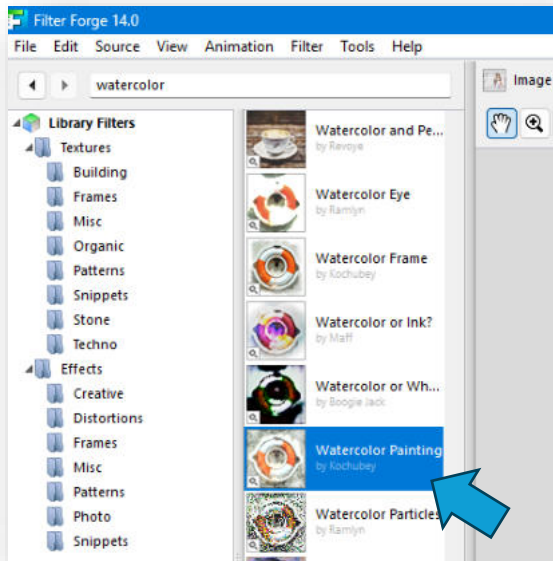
Filter Forge 14.0

File Edit Source View Animation Filter Tools Help

watercolor

Image

Library Filters
Textures
Building
Frames
Misc
Organic
Patterns
Snippets
Stone
Techno
Effects
Creative
Distortions
Frames
Misc
Patterns
Photo
Snippets

Watercolor and Pe...
by Revoye

Watercolor Eye
by Ramlyn

Watercolor Frame
by Kochubey

Watercolor or Ink?
by Maff

Watercolor or Wh...
by Boogie Jack

Watercolor Painting
by Kochubey

Watercolor Particles
by Ramlyn